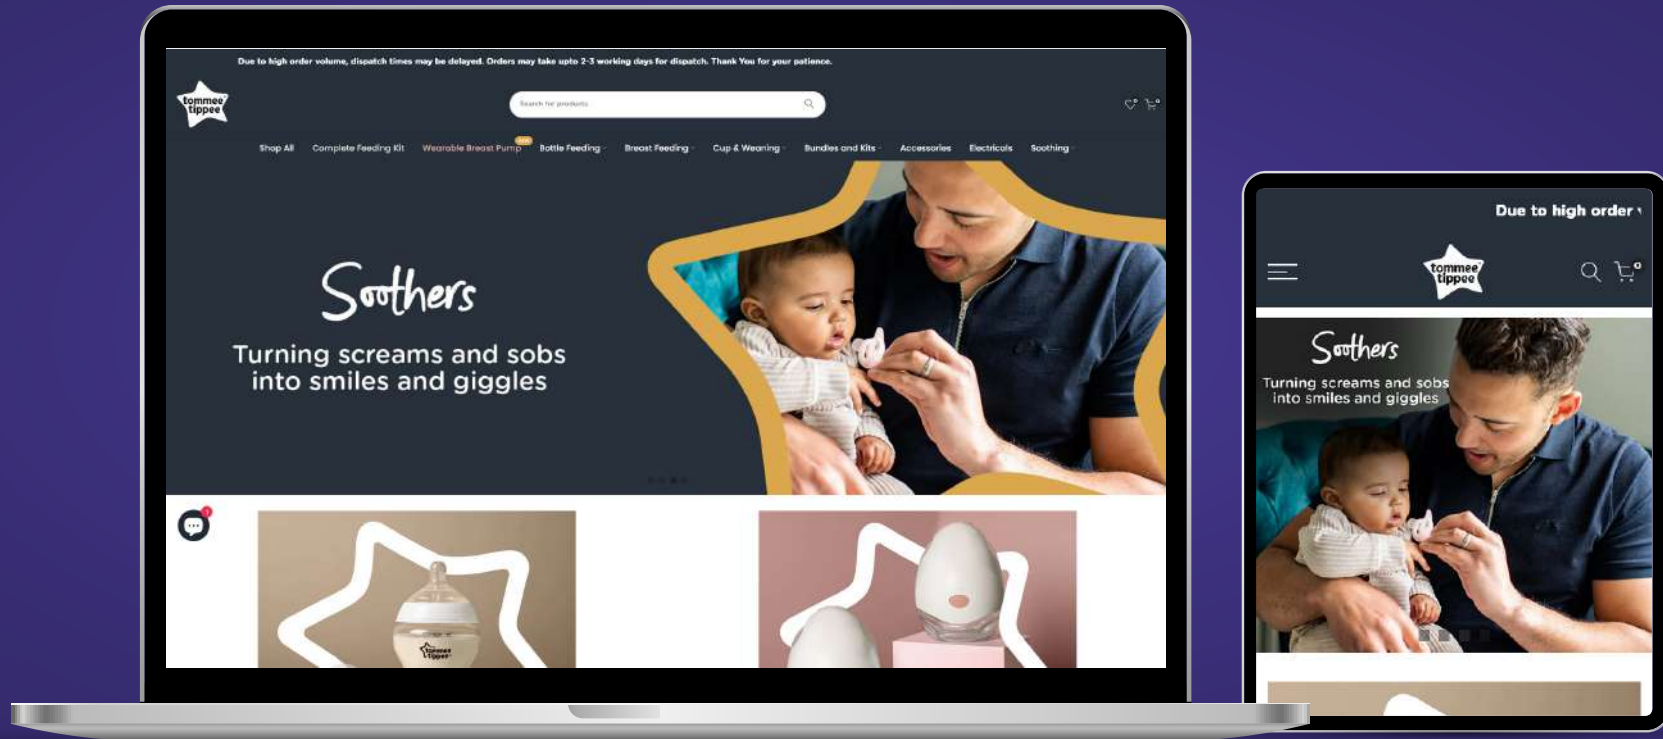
Due to high order volume, dispatch times may be delayed. Orders may take upto 2-3 working days for dispatch. Thank You for your patience.

tommee tippee

Search for products

Shop All Complete Feeding Kit Wearable Breast Pump Bottle Feeding Breast Feeding Cup & Weaning Bundles and Kits Accessories Electricals Soothing

Soothers

Turning screams and sobs into smiles and giggles

Due to high order

tommee tippee

Soothers

Turning screams and sobs into smiles and giggles